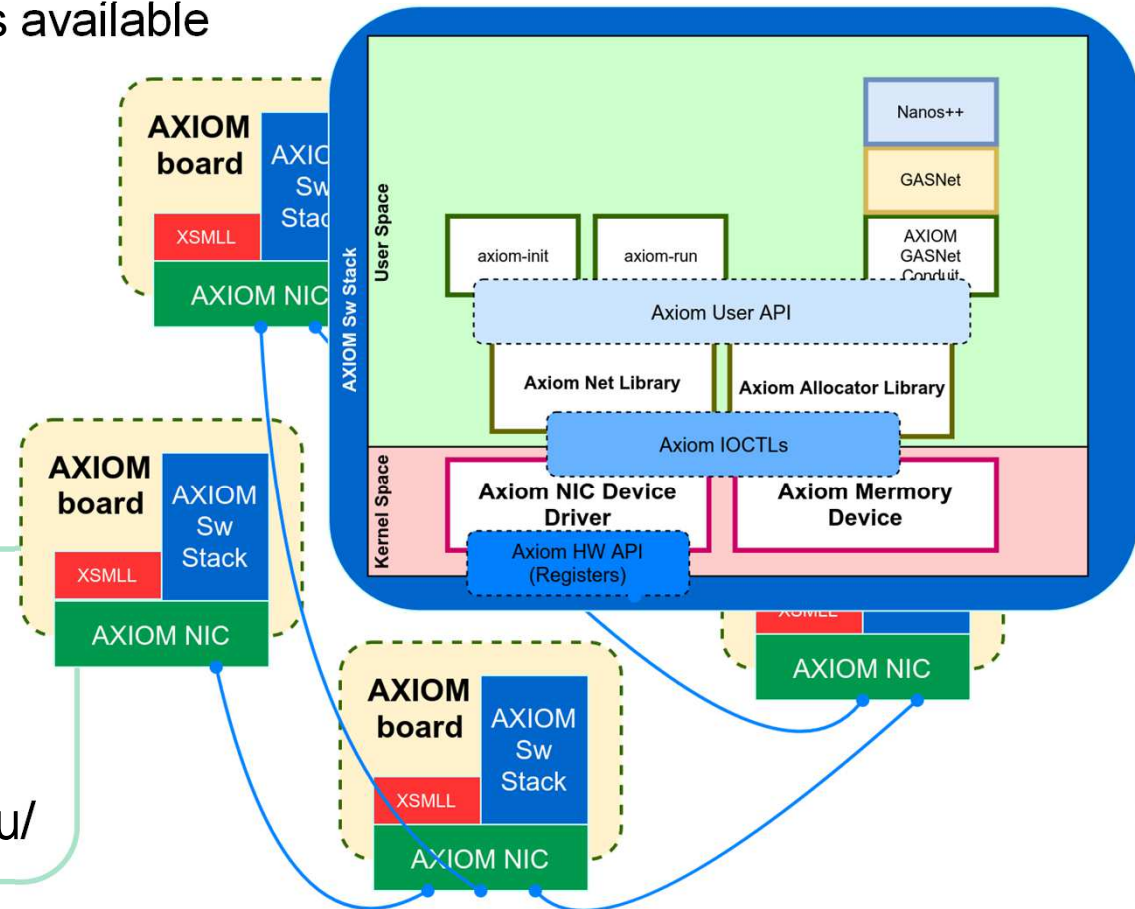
s available

AXIOM board

AXIO Sw Stac

XSMLL

AXIOM NIC

AXIOM Sw Stack

User Space

Nanos++

GASNet

axiom-init

axiom-run

AXIOM GASNet Conduit

Axiom User API

Axiom Net Library

Axiom Allocator Library

Axiom IOCTLs

Kernel Space

Axiom NIC Device Driver

Axiom Mermory Device

Axiom HW API (Registers)

AXIOM board

AXIOM Sw Stack

XSMLL

AXIOM NIC

XSMLL

AXIOM NIC

AXIOM board

AXIOM Sw Stack

XSMLL

AXIOM NIC

u/